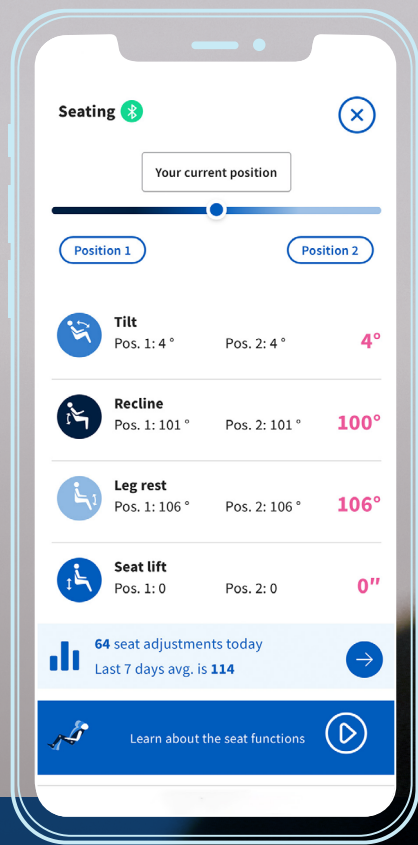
Seating

Your current position

Position 1

Position 2

Tilt
Pos. 1: 4 °
Pos. 2: 4 °
4°

Recline
Pos. 1: 101 °
Pos. 2: 101 °
100°

Leg rest
Pos. 1: 106 °
Pos. 2: 106 °
106°

Seat lift
Pos. 1: 0
Pos. 2: 0
0"

64 seat adjustments today
Last 7 days avg. is 114

Learn about the seat functions